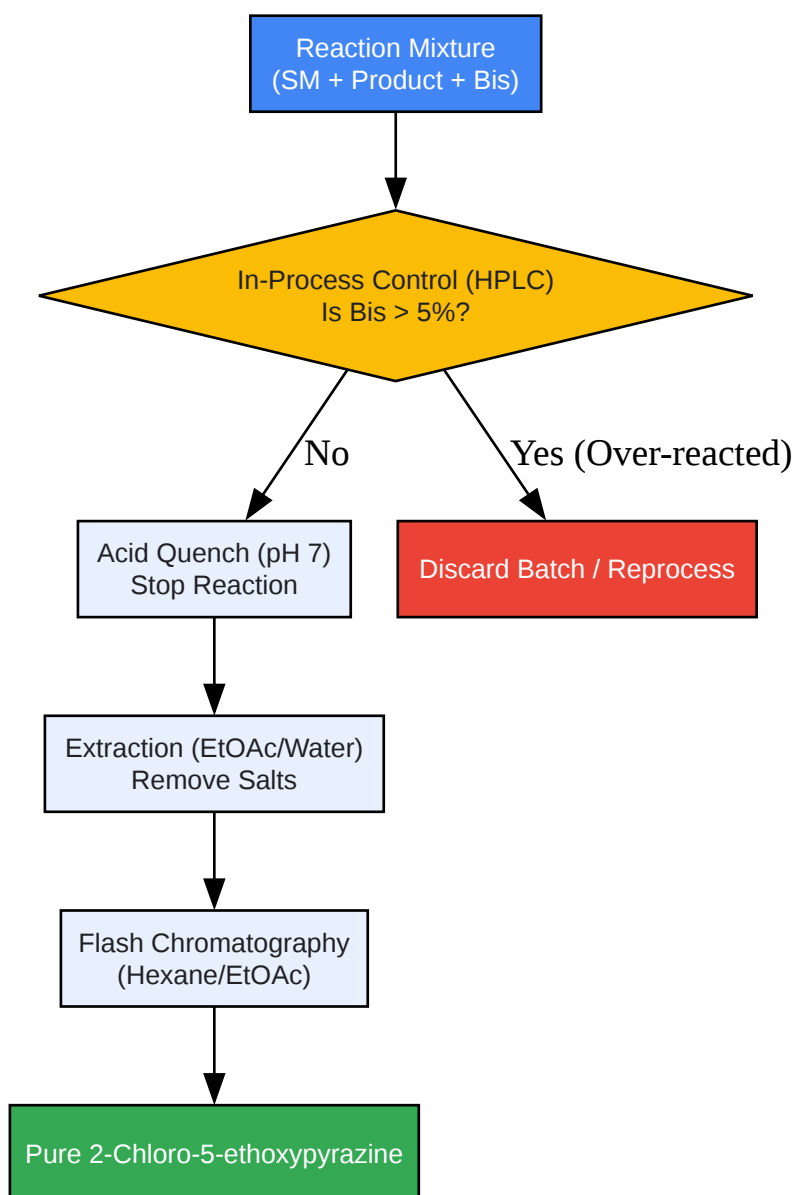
Reaction Mixture
(SM + Product + Bis)

In-Process Control (HPLC)
Is Bis > 5%?

No

Yes (Over-reacted)

Acid Quench (pH 7)
Stop Reaction

Discard Batch / Reprocess

Extraction (EtOAc/Water)
Remove Salts

Flash Chromatography
(Hexane/EtOAc)

Pure 2-Chloro-5-ethoxypyrazine